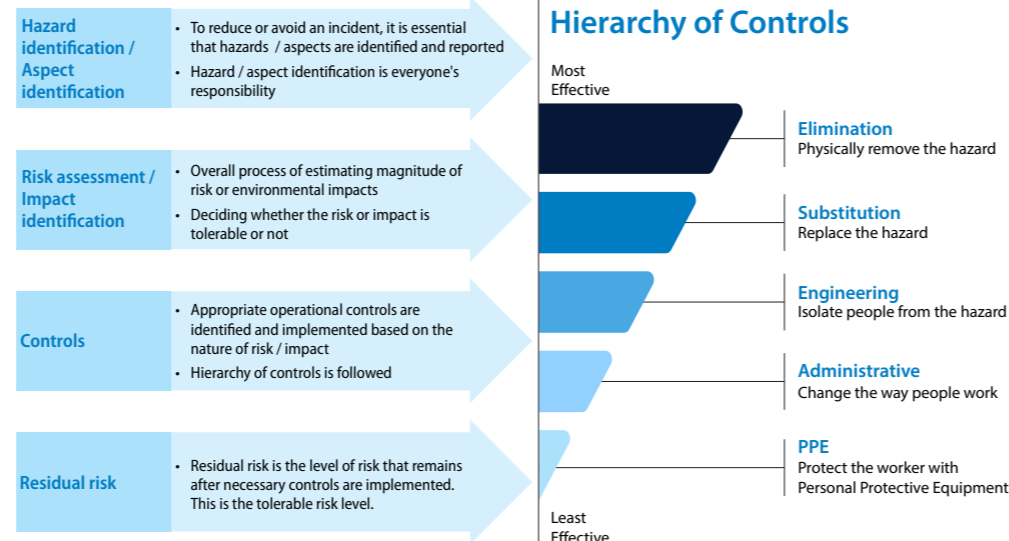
Hazard identification / Aspect identification

• To reduce or avoid an incident, it is essential that hazards / aspects are identified and reported
• Hazard / aspect identification is everyone's responsibility

Risk assessment / Impact identification

• Overall process of estimating magnitude of risk or environmental impacts
• Deciding whether the risk or impact is tolerable or not

Controls

• Appropriate operational controls are identified and implemented based on the nature of risk / impact
• Hierarchy of controls is followed

Residual risk

• Residual risk is the level of risk that remains after necessary controls are implemented. This is the tolerable risk level.

Hierarchy of Controls

Most Effective

Elimination
Physically remove the hazard

Substitution
Replace the hazard

Engineering
Isolate people from the hazard

Administrative
Change the way people work

PPE
Protect the worker with Personal Protective Equipment

Least Effective